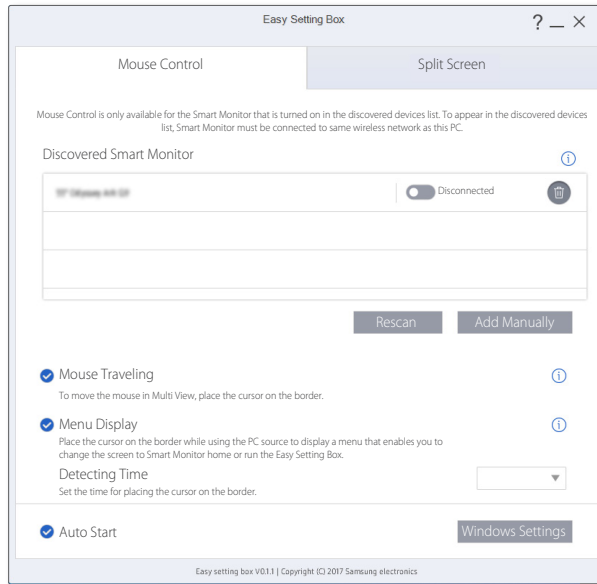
Easy Setting Box

? _ ×

Mouse Control

Split Screen

Mouse Control is only available for the Smart Monitor that is turned on in the discovered devices list. To appear in the discovered devices list, Smart Monitor must be connected to same wireless network as this PC.

Discovered Smart Monitor

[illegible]

Disconnected

Rescan

Add Manually

Mouse Traveling

To move the mouse in Multi View, place the cursor on the border.

Menu Display

Place the cursor on the border while using the PC source to display a menu that enables you to change the screen to Smart Monitor home or run the Easy Setting Box.

Detecting Time

Set the time for placing the cursor on the border.

Auto Start

Windows Settings

Easy setting box V0.1.1 | Copyright (C) 2017 Samsung electronics